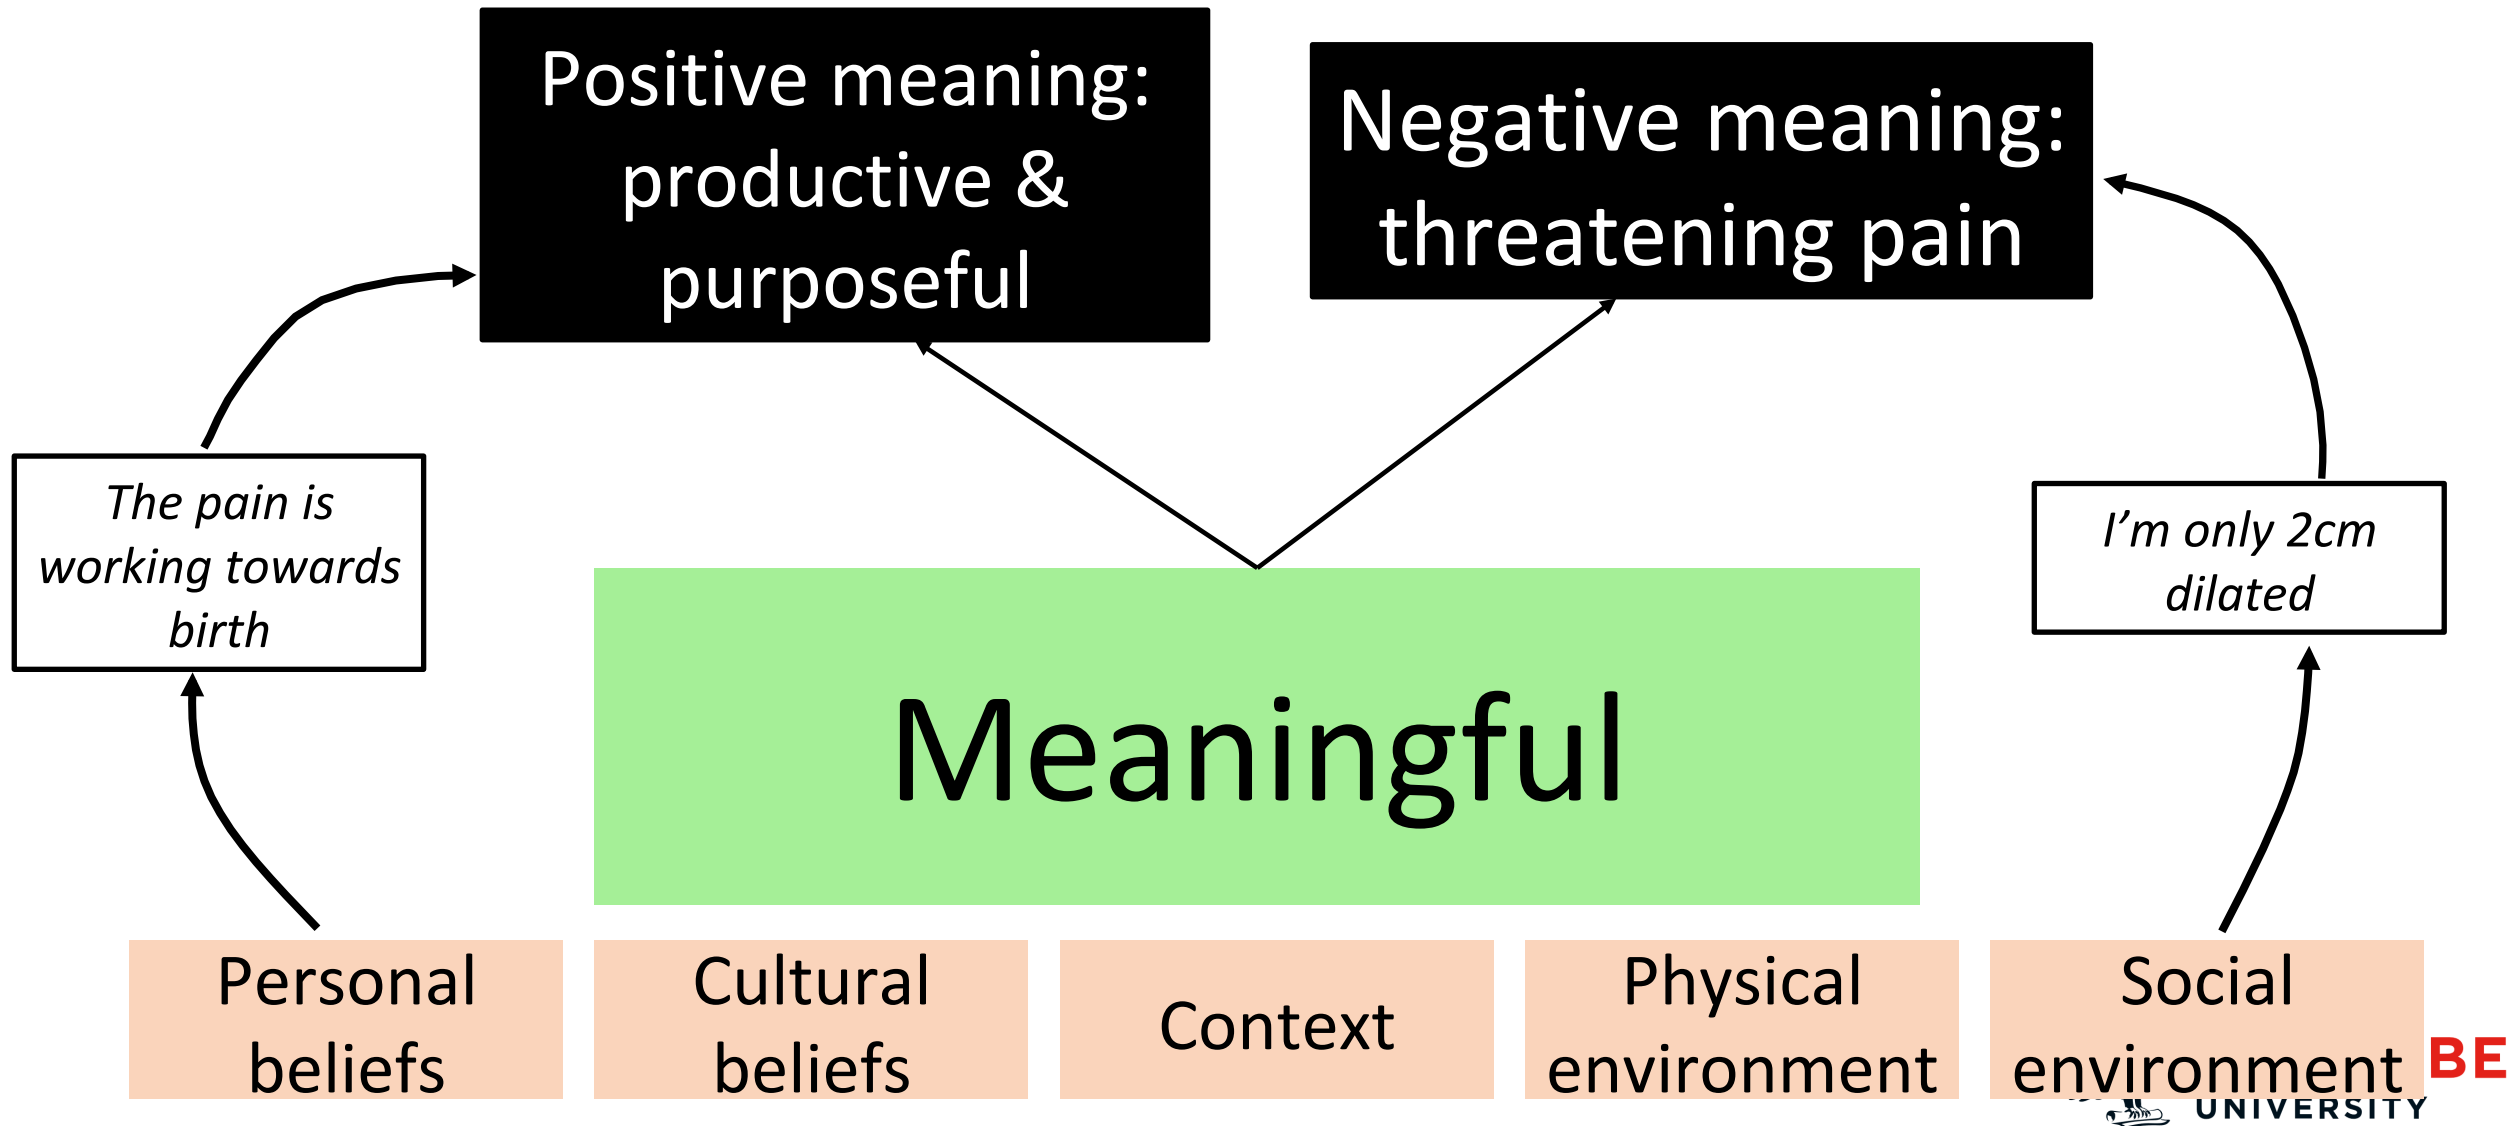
Positive meaning: productive & purposeful

Negative meaning: threatening pain

The pain is working towards birth

I'm only 2cm dilated

Meaningful

Personal beliefs

Cultural beliefs

Context

Physical environment

Social environment

BE

UNIVERSITY